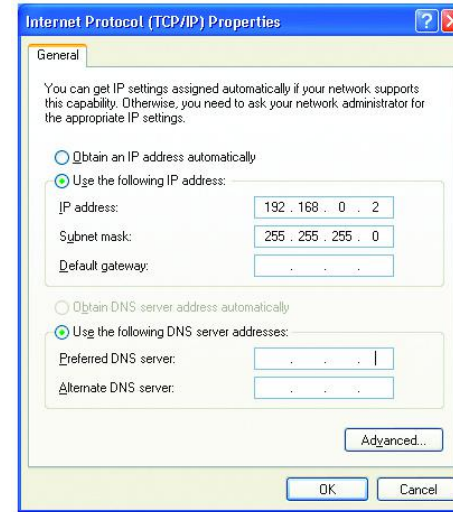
Internet Protocol (TCP/IP) Properties

General

You can get IP settings assigned automatically if your network supports this capability. Otherwise, you need to ask your network administrator for the appropriate IP settings.

Obtain an IP address automatically

Use the following IP address:

IP address: 192 . 168 . 0 . 2

Subnet mask: 255 . 255 . 255 . 0

Default gateway: . . .

Obtain DNS server address automatically

Use the following DNS server addresses:

Preferred DNS server: . . .

Alternate DNS server: . . .

Advanced...

OK

Cancel